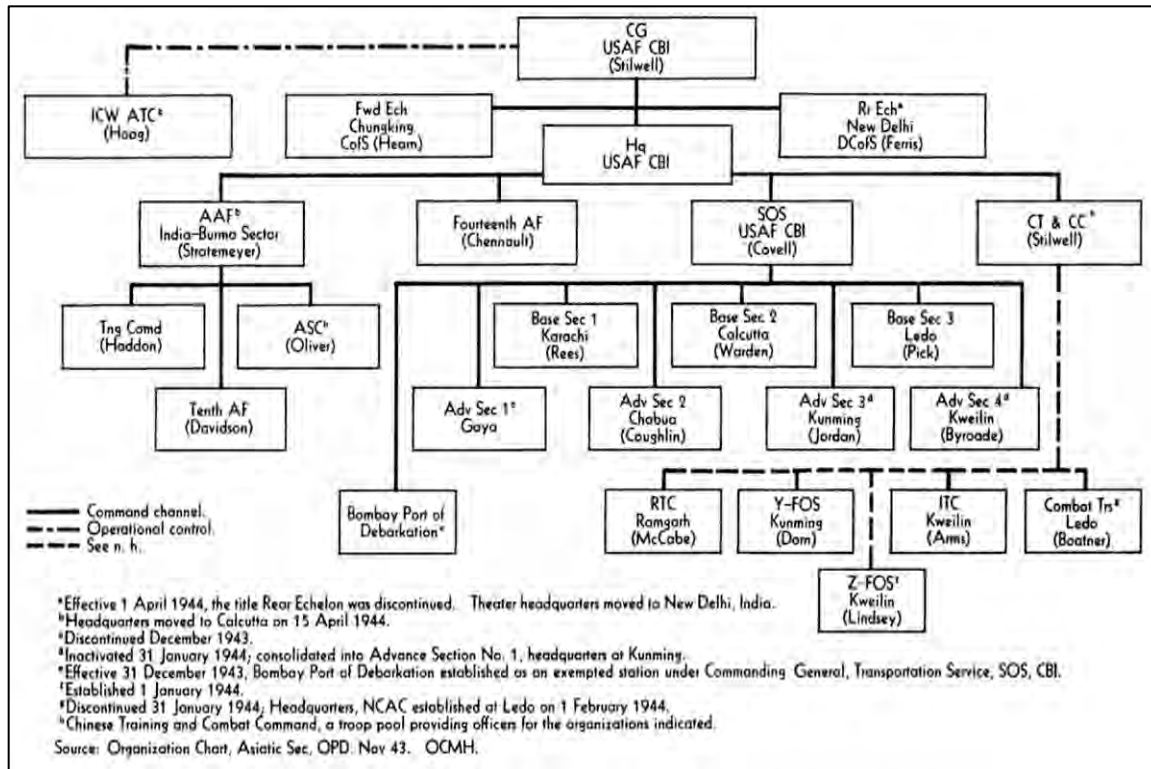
CG
USAF CBI
(Stilwell)

ICW ATC$^c$
(Hoag)

Fwd Ech
Chungking
CofS (Hearn)

Rr Ech$^a$
New Delhi
DCofS (Ferris)

Hq
USAF CBI

AAF$^b$
India–Burma Sector
(Stratemeyer)

Fourteenth AF
(Chennault)

SOS
USAF CBI
(Covell)

CT & CC$^h$
(Stilwell)

Tng Comd
(Haddon)

ASC$^b$
(Oliver)

Tenth AF
(Davidson)

Base Sec 1
Karachi
(Rees)

Base Sec 2
Calcutta
(Warden)

Base Sec 3
Ledo
(Pick)

Adv Sec 1$^e$
Gaya

Adv Sec 2
Chabua
(Coughlin)

Adv Sec 3$^d$
Kunming
(Jordan)

Adv Sec 4$^d$
Kweilin
(Byroade)

Bombay Port of Debarkation$^e$

RTC
Ramgarh
(McCabe)

Y-FOS
Kunming
(Dorn)

ITC
Kweilin
(Arms)

Combat Trs$^g$
Ledo
(Boatner)

Z-FOS$^f$
Kweilin
(Lindsey)

Command channel.
Operational control.
See n. h.

$^a$Effective 1 April 1944, the title Rear Echelon was discontinued. Theater headquarters moved to New Delhi, India.
$^b$Headquarters moved to Calcutta on 15 April 1944.
$^c$Discontinued December 1943.
$^d$Inactivated 31 January 1944; consolidated into Advance Section No. 1, headquarters at Kunming.
$^e$Effective 31 December 1943, Bombay Port of Debarkation established as an exempted station under Commanding General, Transportation Service, SOS, CBI.
$^f$Established 1 January 1944.
$^g$Discontinued 31 January 1944; Headquarters, NCAC established at Ledo on 1 February 1944.
$^h$Chinese Training and Combat Command, a troop pool providing officers for the organizations indicated.
Source: Organization Chart, Asiatic Sec, OPD. Nov 43. OCMH.